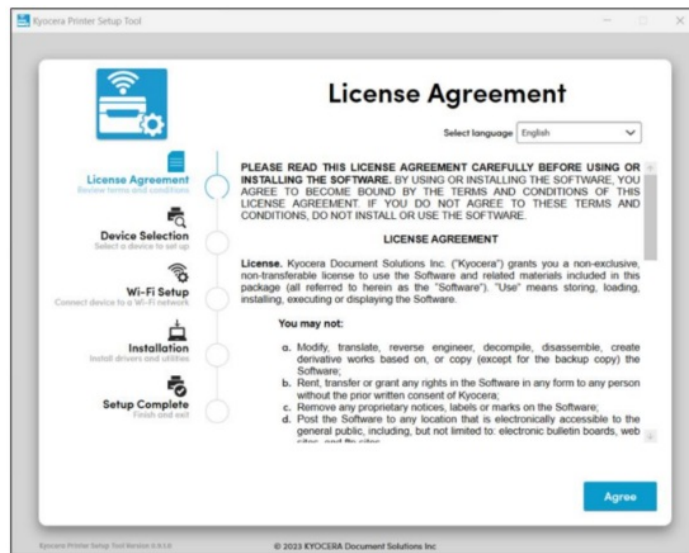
Kyocera Printer Setup Tool

License Agreement

Select language English

License Agreement
Review terms and conditions

Device Selection
Select a device to set up

Wi-Fi Setup
Connect device to a Wi-Fi network

Installation
Install drivers and utilities

Setup Complete
Finish and exit

PLEASE READ THIS LICENSE AGREEMENT CAREFULLY BEFORE USING OR INSTALLING THE SOFTWARE. BY USING OR INSTALLING THE SOFTWARE, YOU AGREE TO BECOME BOUND BY THE TERMS AND CONDITIONS OF THIS LICENSE AGREEMENT. IF YOU DO NOT AGREE TO THESE TERMS AND CONDITIONS, DO NOT INSTALL OR USE THE SOFTWARE.

LICENSE AGREEMENT

License. Kyocera Document Solutions Inc. ("Kyocera") grants you a non-exclusive, non-transferable license to use the Software and related materials included in this package (all referred to herein as the "Software"). "Use" means storing, loading, installing, executing or displaying the Software.

You may not:

a. Modify, translate, reverse engineer, decompile, disassemble, create derivative works based on, or copy (except for the backup copy) the Software;
b. Rent, transfer or grant any rights in the Software in any form to any person without the prior written consent of Kyocera;
c. Remove any proprietary notices, labels or marks on the Software;
d. Post the Software to any location that is electronically accessible to the general public, including, but not limited to: electronic bulletin boards, web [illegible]

Agree

Kyocera Printer Setup Tool Version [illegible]

© 2023 KYOCERA Document Solutions Inc.